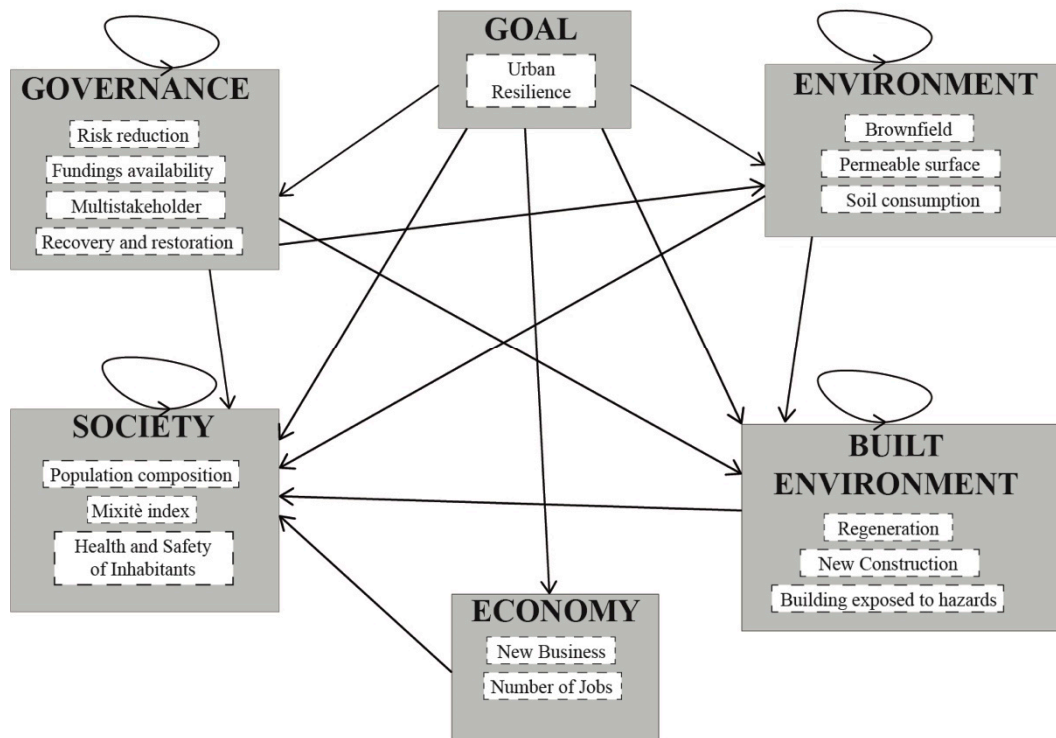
GOAL

Urban Resilience

GOVERNANCE

Risk reduction

Fundings availability

Multistakeholder

Recovery and restoration

ENVIRONMENT

Brownfield

Permeable surface

Soil consumption

SOCIETY

Population composition

Mixitè index

Health and Safety of Inhabitants

BUILT ENVIRONMENT

Regeneration

New Construction

Building exposed to hazards

ECONOMY

New Business

Number of Jobs